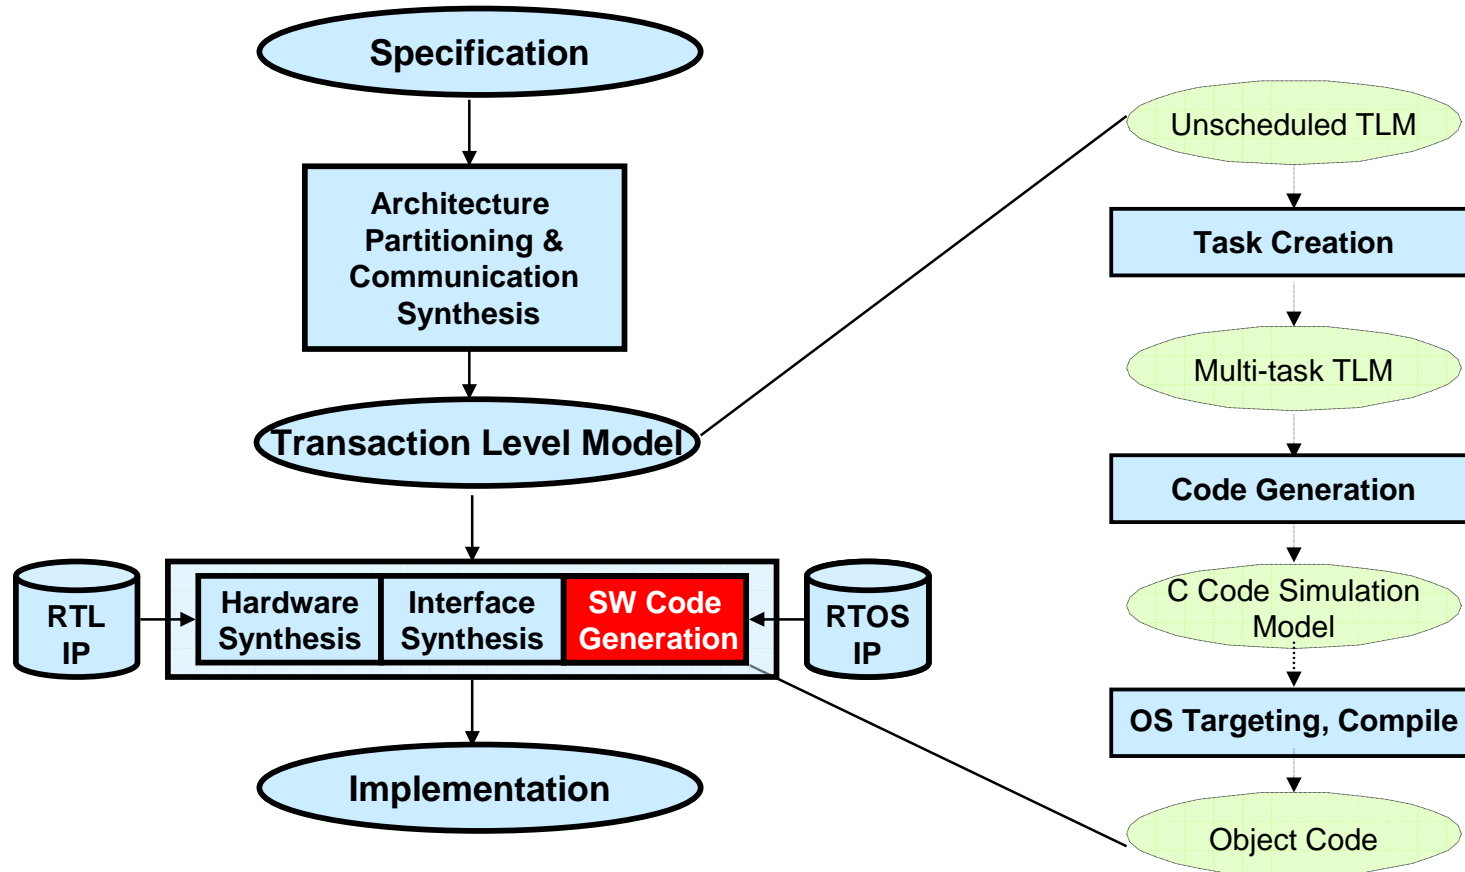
Specification

Architecture Partitioning & Communication Synthesis

Transaction Level Model

RTL IP

Hardware Synthesis

Interface Synthesis

SW Code Generation

RTOS IP

Implementation

Unscheduled TLM

Task Creation

Multi-task TLM

Code Generation

C Code Simulation Model

OS Targeting, Compile

Object Code